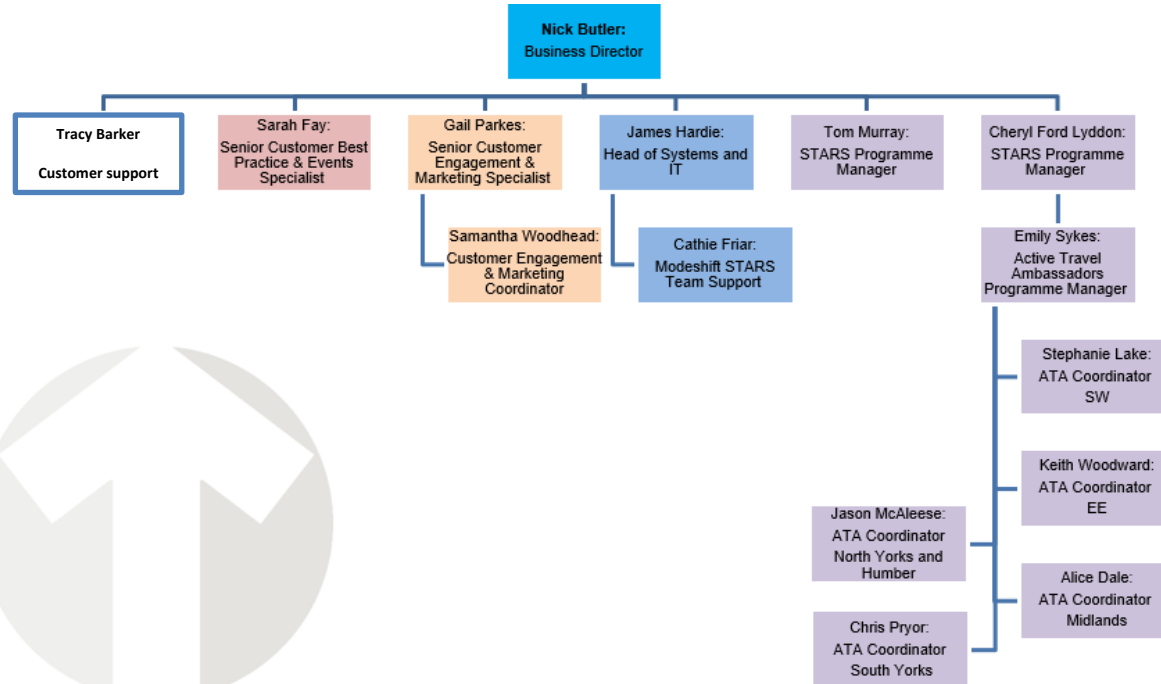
Nick Butler:
Business Director

Tracy Barker

Customer support

Sarah Fay:
Senior Customer Best Practice & Events Specialist

Gail Parkes:
Senior Customer Engagement & Marketing Specialist

Samantha Woodhead:
Customer Engagement & Marketing Coordinator

James Hardie:
Head of Systems and IT

Cathie Friar:
Modeshift STARS Team Support

Tom Murray:
STARS Programme Manager

Cheryl Ford Lyddon:
STARS Programme Manager

Emily Sykes:
Active Travel Ambassadors Programme Manager

Stephanie Lake:
ATA Coordinator SW

Keith Woodward:
ATA Coordinator EE

Jason McAleese:
ATA Coordinator North Yorks and Humber

Alice Dale:
ATA Coordinator Midlands

Chris Pryor:
ATA Coordinator South Yorks